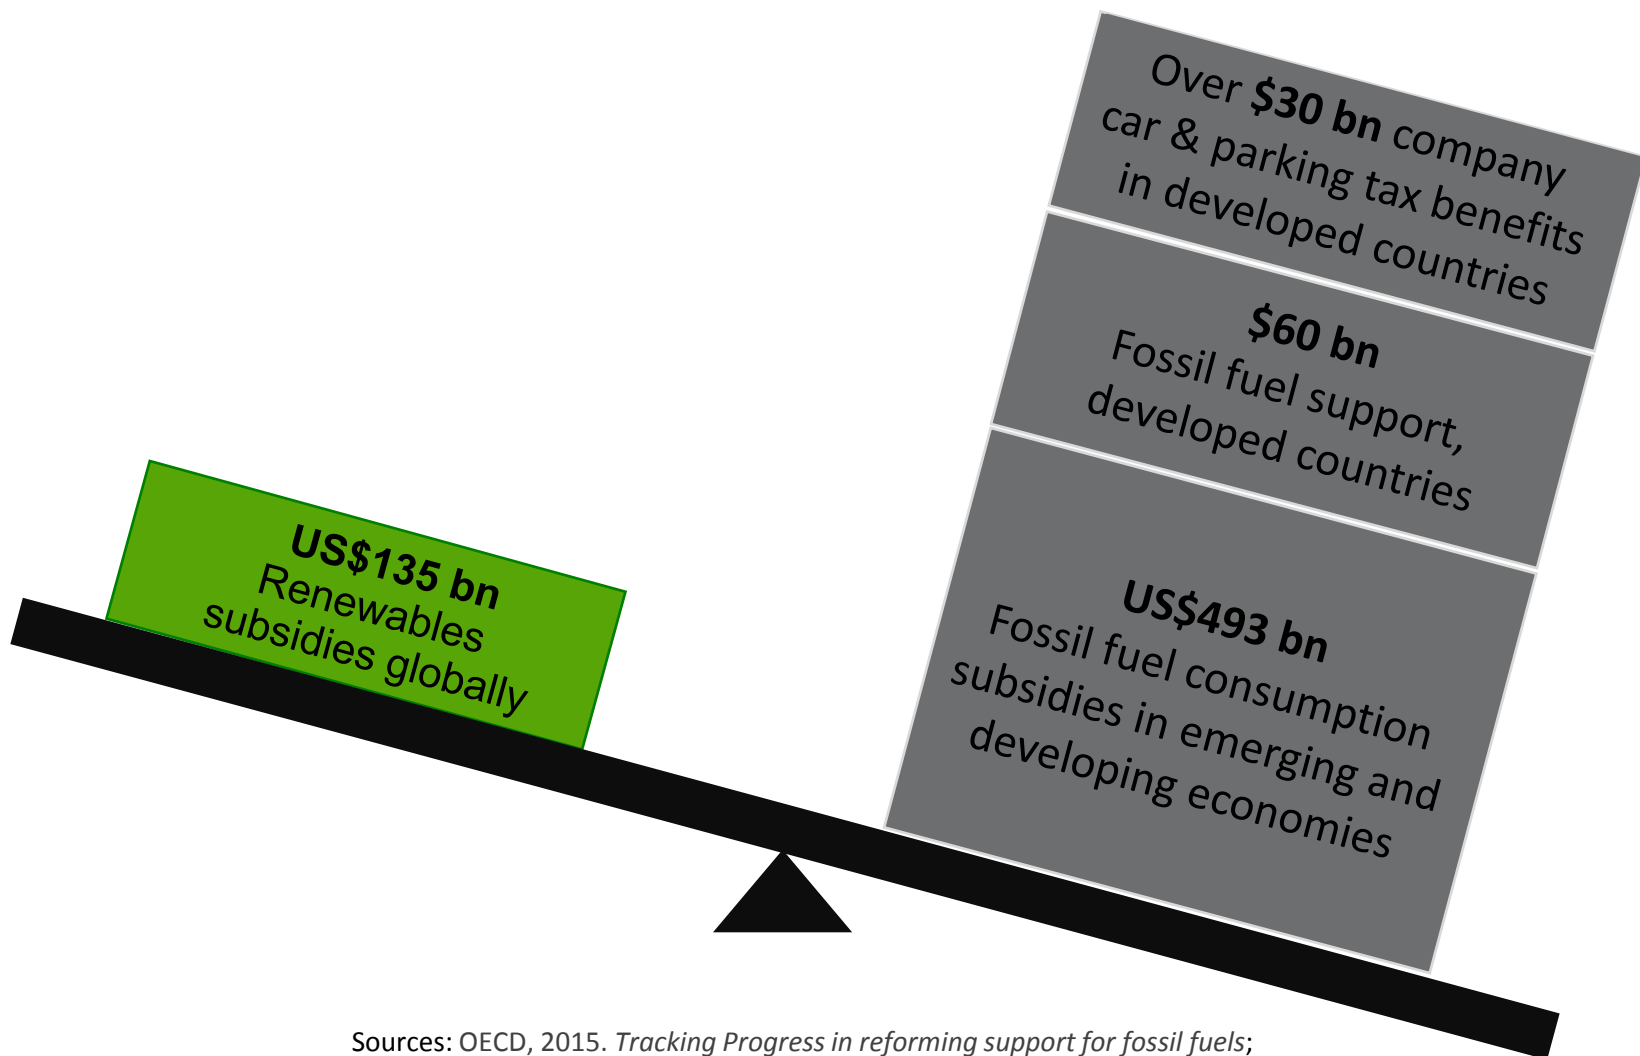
US$135 bn
Renewables subsidies globally

Over **$30 bn** company car & parking tax benefits in developed countries

**$60 bn**
Fossil fuel support, developed countries

**US$493 bn**
Fossil fuel consumption subsidies in emerging and developing economies

Sources: OECD, 2015. *Tracking Progress in reforming support for fossil fuels*;